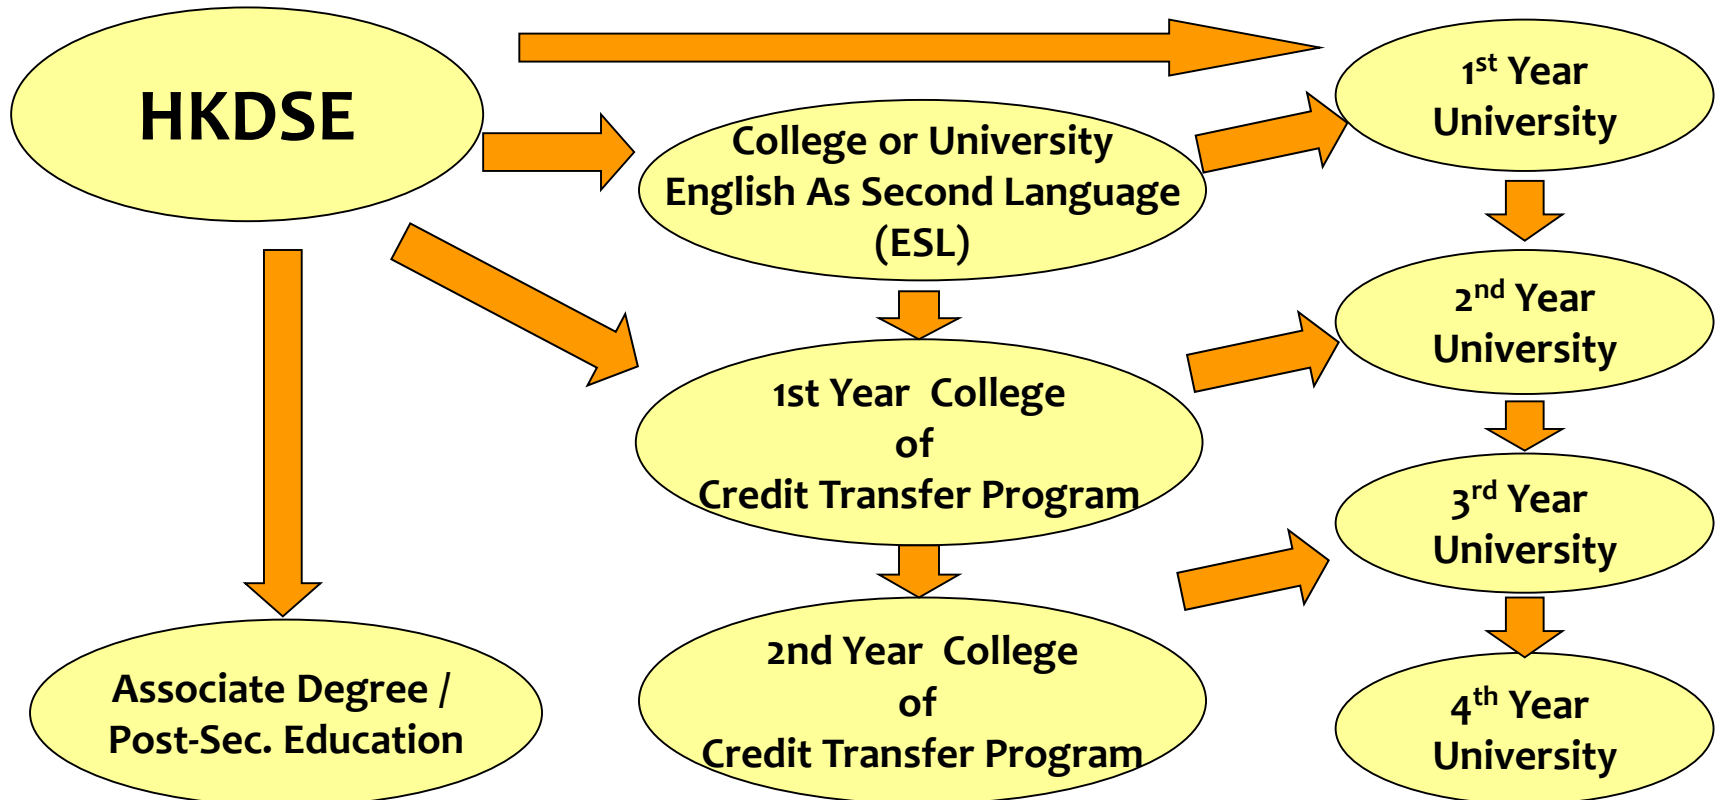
HKDSE

College or University English As Second Language (ESL)

1st Year College of Credit Transfer Program

2nd Year College of Credit Transfer Program

Associate Degree / Post-Sec. Education

$1^{st}$ Year University

$2^{nd}$ Year University

$3^{rd}$ Year University

$4^{th}$ Year University